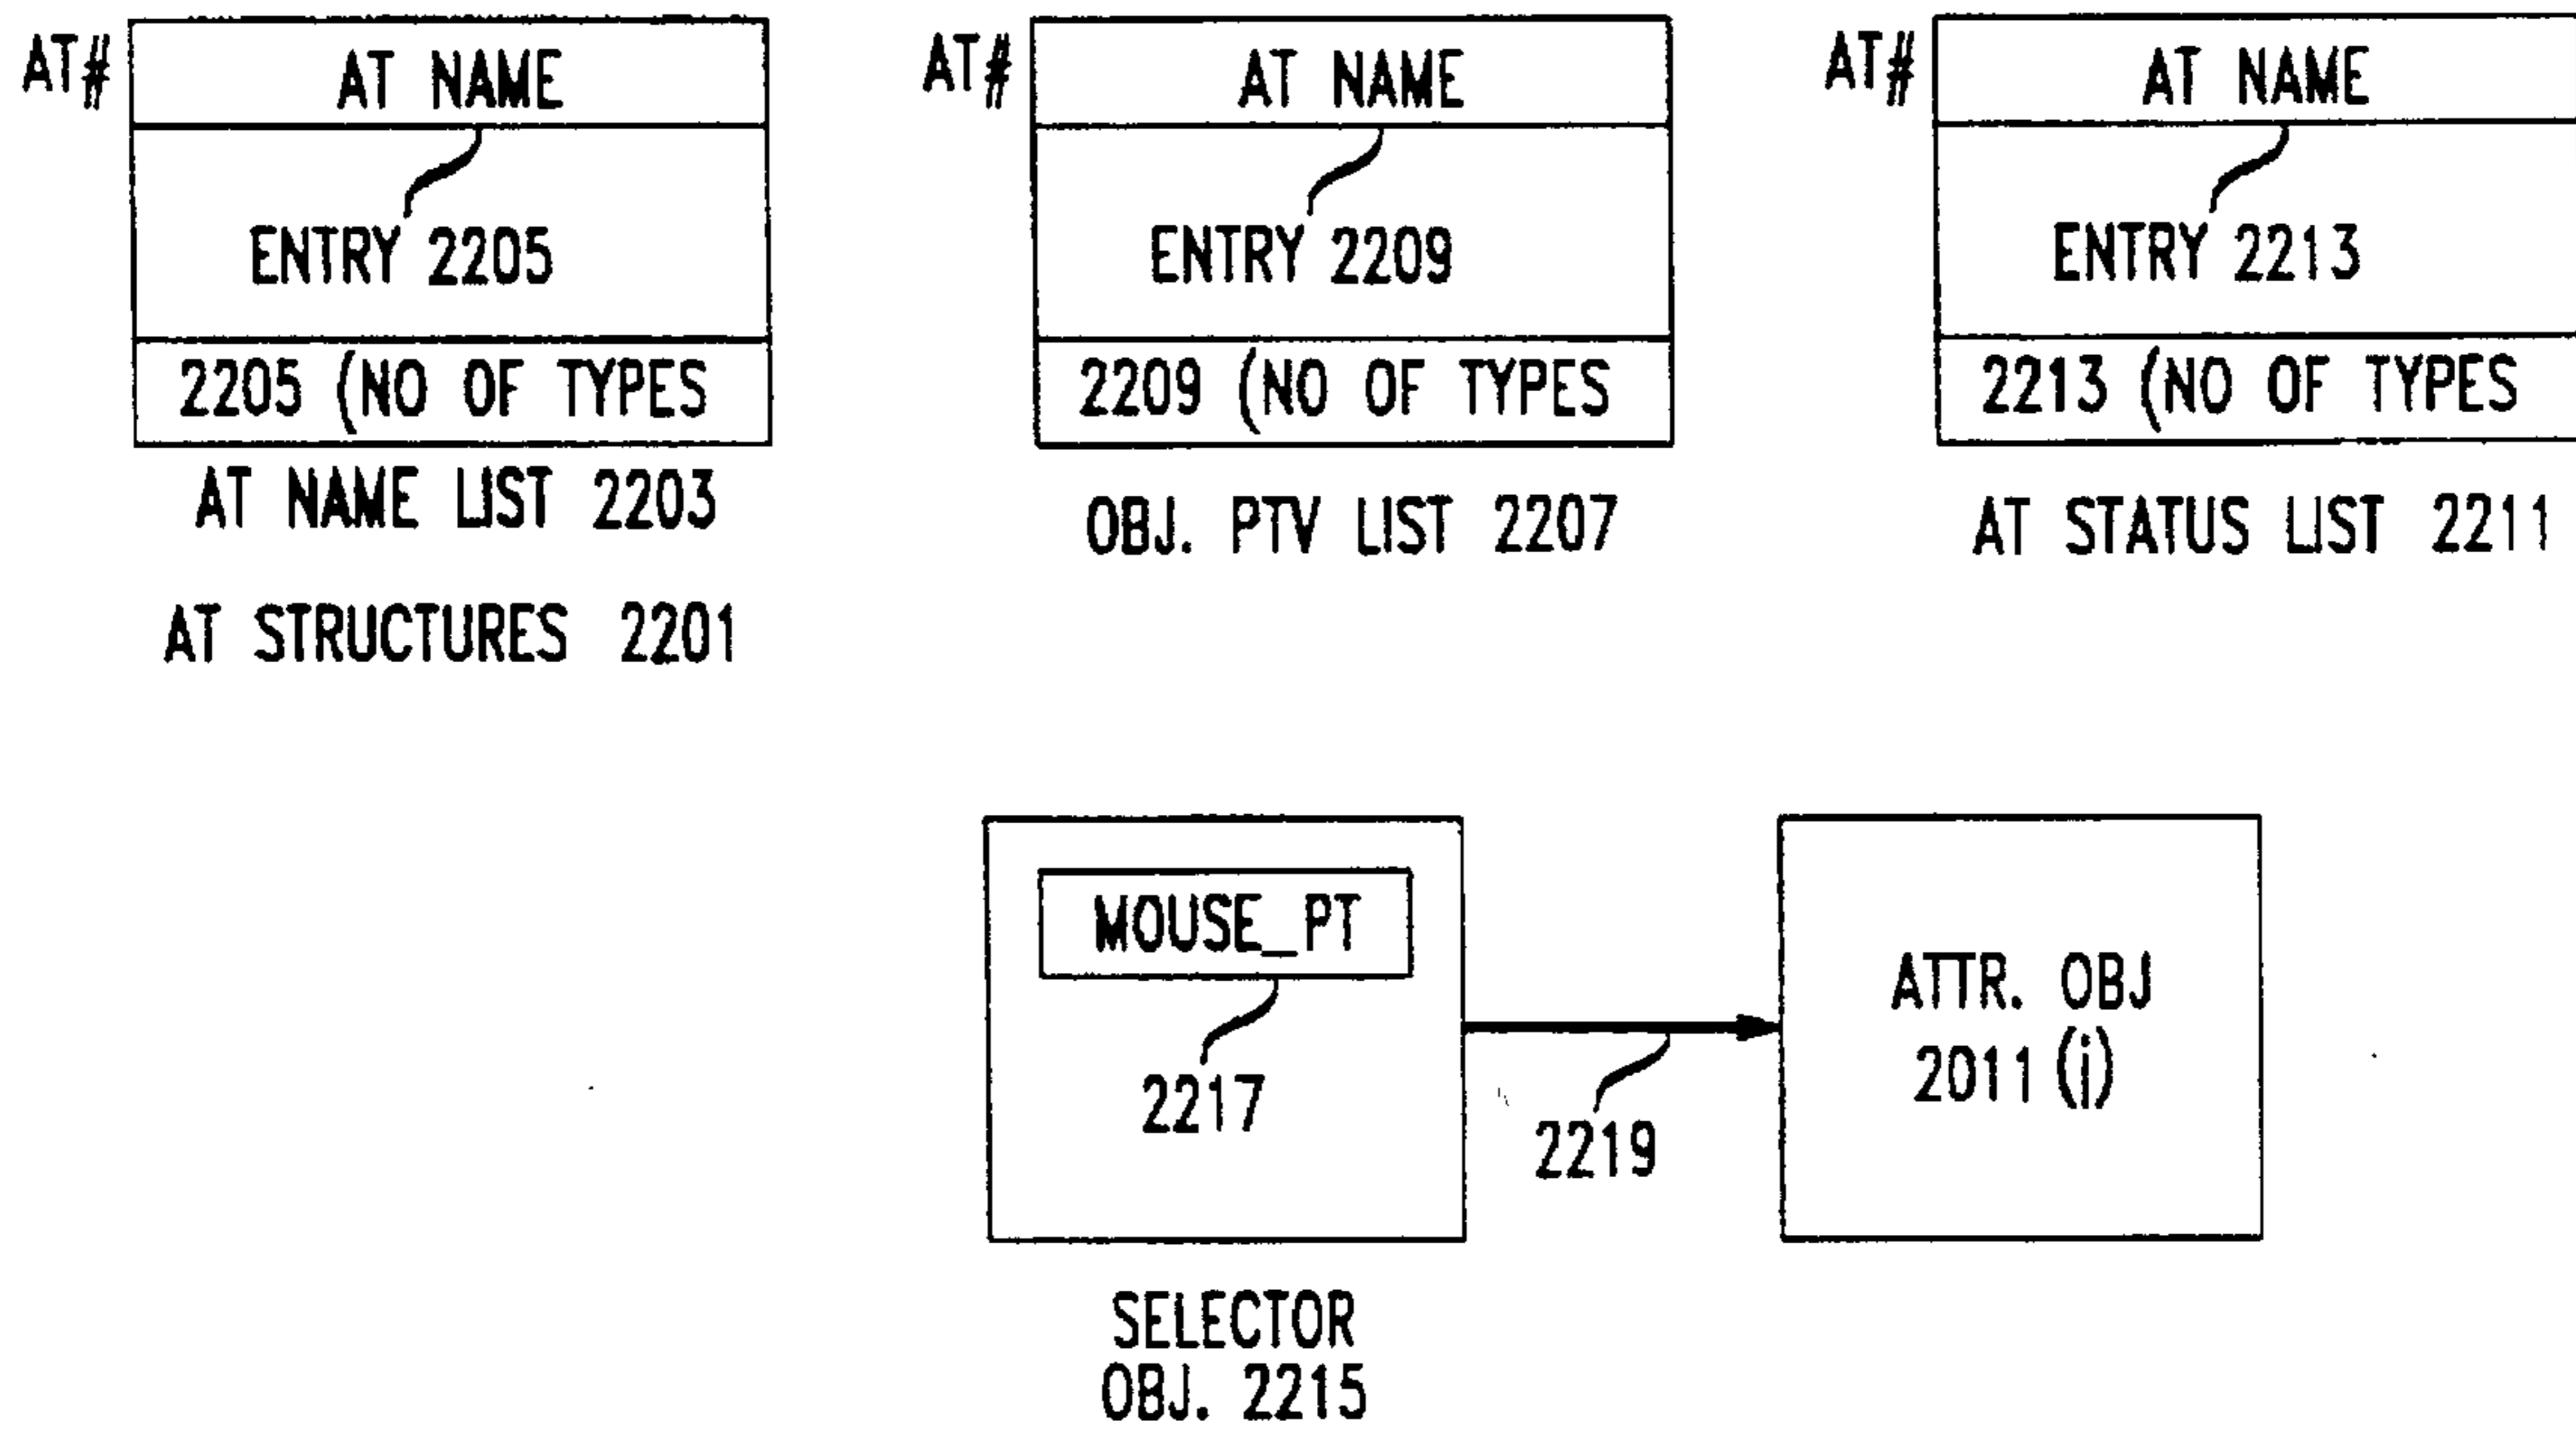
AT# AT NAME

ENTRY 2205

2205 (NO OF TYPES

AT NAME LIST 2203

AT# AT NAME

ENTRY 2209

2209 (NO OF TYPES

OBJ. PTV LIST 2207

AT# AT NAME

ENTRY 2213

2213 (NO OF TYPES

AT STATUS LIST 2211

AT STRUCTURES 2201

MOUSE_PT

2217

SELECTOR OBJ. 2215

2219

ATTR. OBJ 2011 (i)